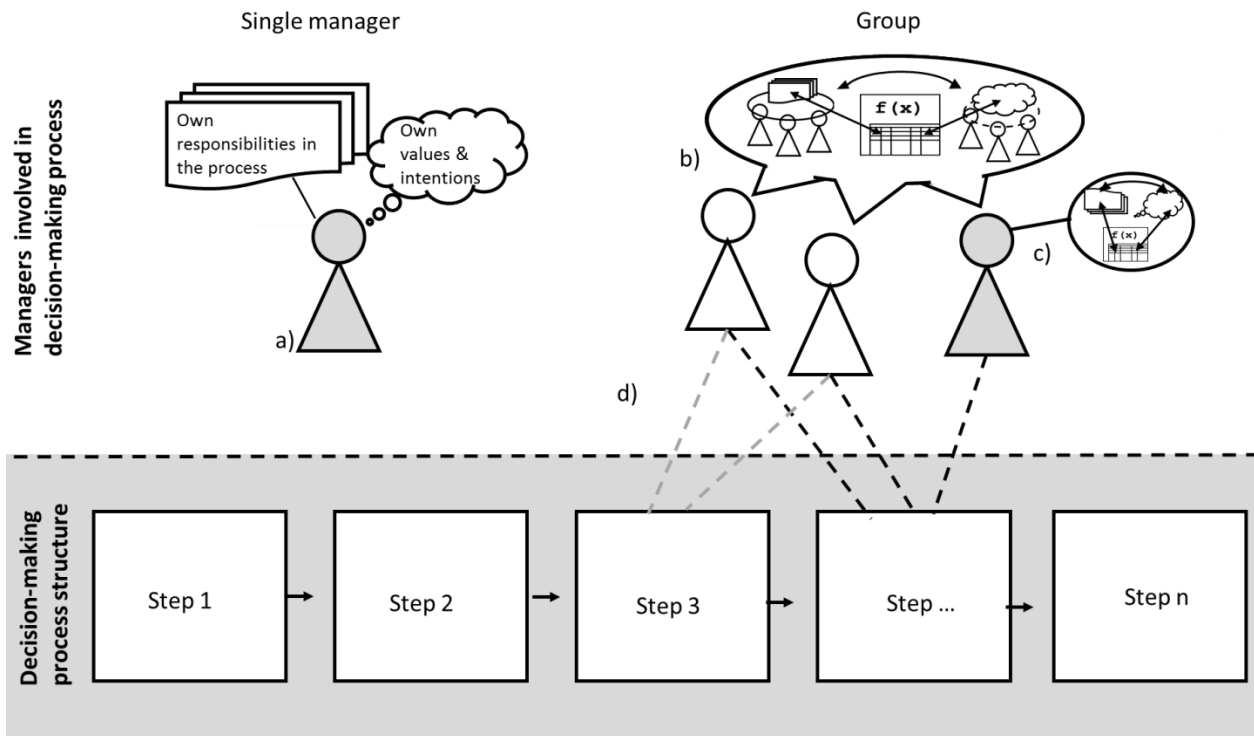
Single manager

Group

Managers involved in decision-making process

Own responsibilities in the process

Own values & intentions

a)

b)

f(x)

c)

f(x)

d)

Decision-making process structure

Step 1

Step 2

Step 3

Step ...

Step n